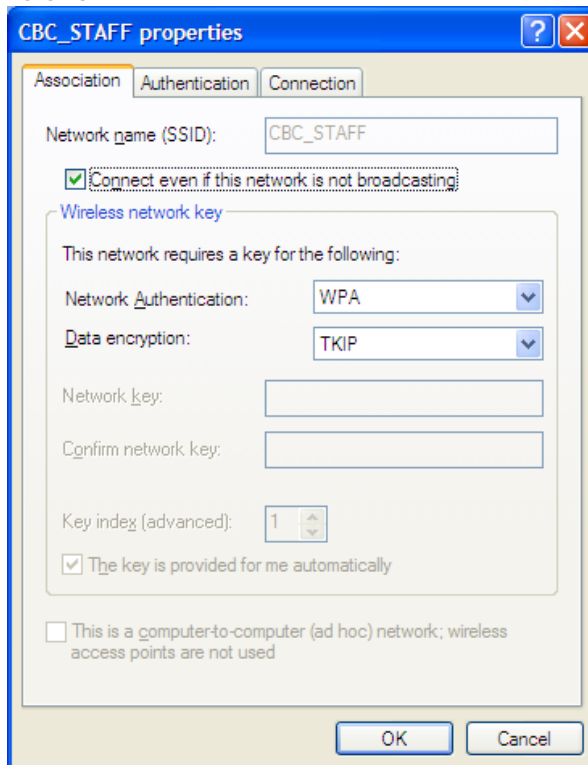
CBC_STAFF properties

Association | Authentication | Connection

Network name (SSID): CBC_STAFF

Connect even if this network is not broadcasting

Wireless network key

This network requires a key for the following:

Network Authentication: WPA

Data encryption: TKIP

Network key:

Confirm network key:

Key index (advanced): 1

The key is provided for me automatically

This is a computer-to-computer (ad hoc) network; wireless access points are not used

OK Cancel